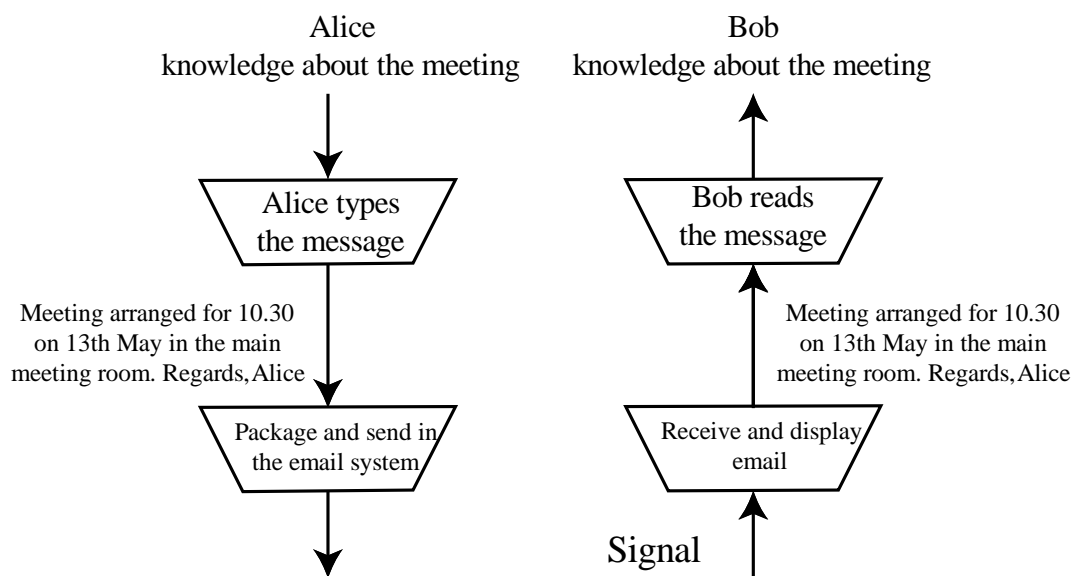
Alice
knowledge about the meeting

Alice types the message

Meeting arranged for 10.30 on 13th May in the main meeting room. Regards, Alice

Package and send in the email system

Bob
knowledge about the meeting

Bob reads the message

Meeting arranged for 10.30 on 13th May in the main meeting room. Regards, Alice

Receive and display email

Signal